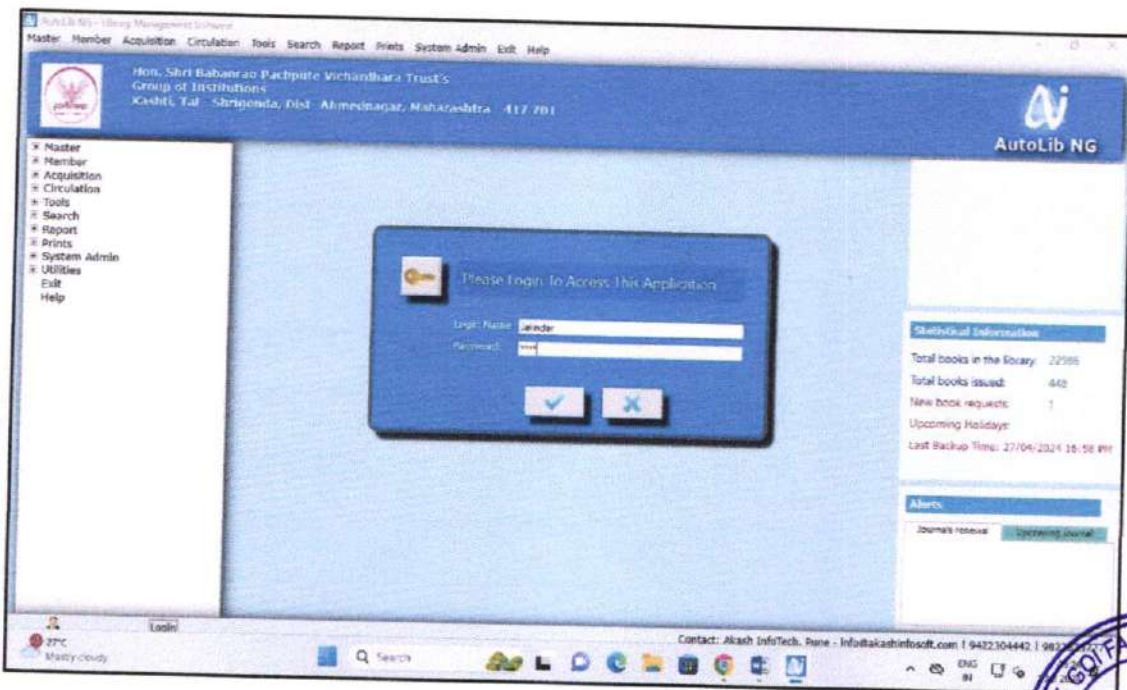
AutoLib NG - Library Management Software

Master Member Acquisition Circulation Tools Search Report Prints System Admin Exit Help

Hon. Shri Babanrao Pachpute Vichardhara Trust's
Group of Institutions
Kashti, Tal - Shrigonda, Dist - Ahmednagar, Maharashtra - 413 701

AutoLib NG

Master
Member
Acquisition
Circulation
Tools
Search
Report
Prints
System Admin
Utilities
Exit
Help

Please Login To Access This Application

Login Name: Jatinder
Password: ****

Statistical Information

Total books in the library: 22986
Total books issued: 448
New book requests: 1
Upcoming Holidays:
Last Backup Time: 27/04/2024 16:58 PM

Alerts

Journals renewal
Upcoming Journal

Login

27°C
Mostly cloudy

Search

Contact: Akash InfoTech, Pune - info@akashinfosoft.com | 9422304442 | 98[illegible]

ENG
IN